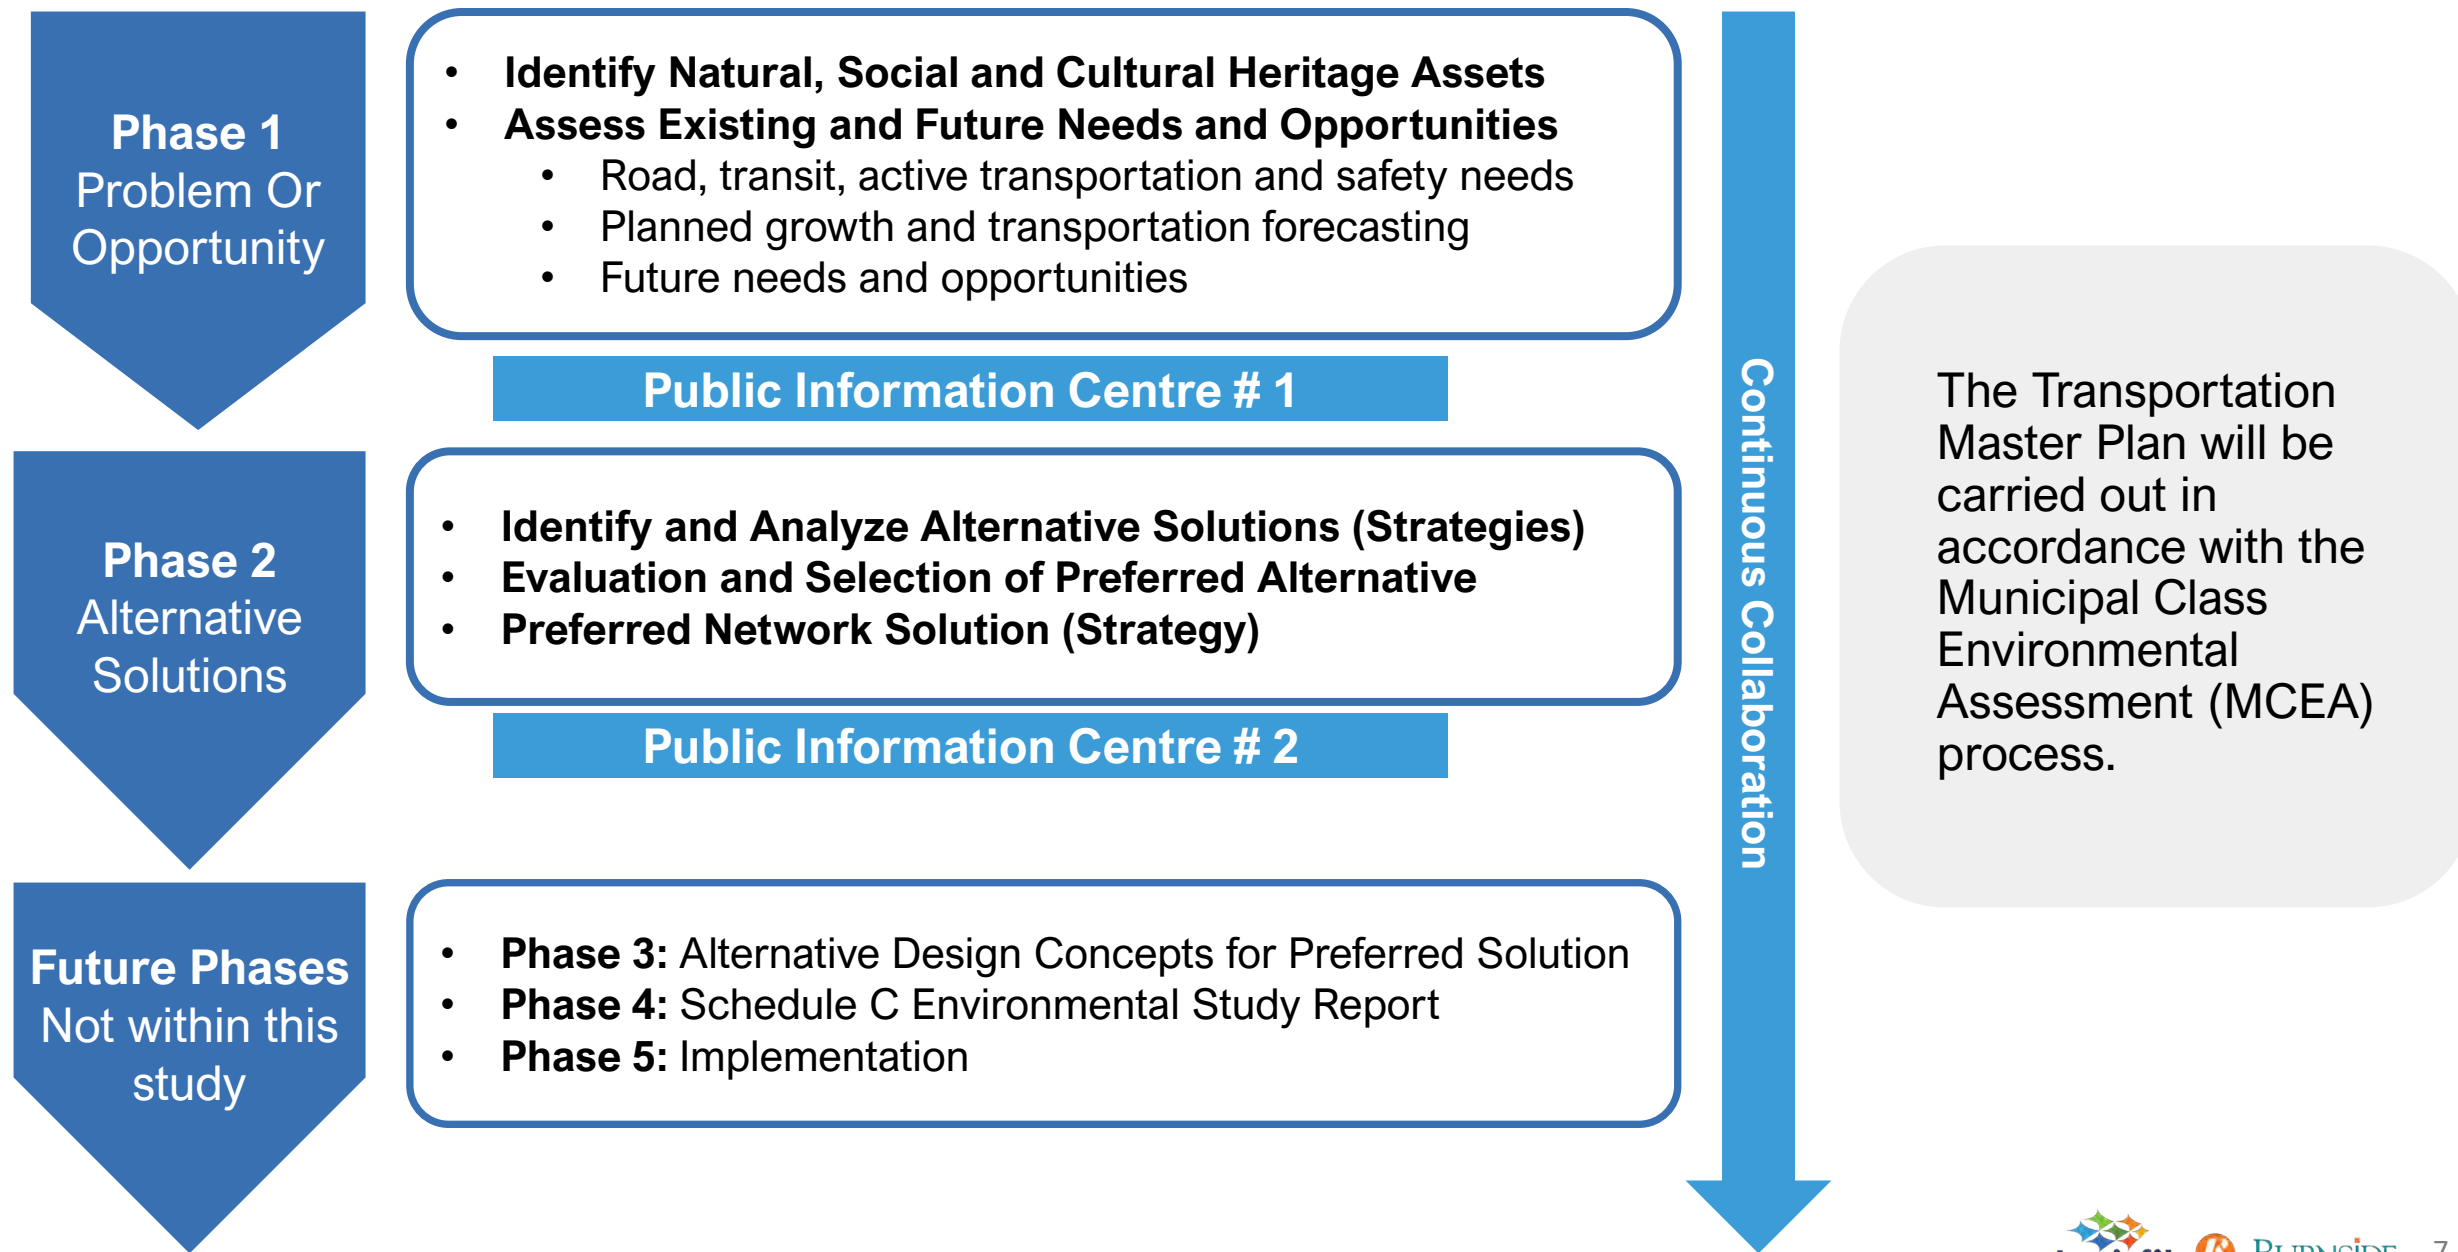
Phase 1
Problem Or Opportunity

- Identify Natural, Social and Cultural Heritage Assets
- Assess Existing and Future Needs and Opportunities
  - Road, transit, active transportation and safety needs
  - Planned growth and transportation forecasting
  - Future needs and opportunities

Public Information Centre # 1

Phase 2
Alternative Solutions

- Identify and Analyze Alternative Solutions (Strategies)
- Evaluation and Selection of Preferred Alternative
- Preferred Network Solution (Strategy)

Public Information Centre # 2

Future Phases
Not within this study

- Phase 3: Alternative Design Concepts for Preferred Solution
- Phase 4: Schedule C Environmental Study Report
- Phase 5: Implementation

Continuous Collaboration

The Transportation Master Plan will be carried out in accordance with the Municipal Class Environmental Assessment (MCEA) process.

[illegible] BURNSIDE 7